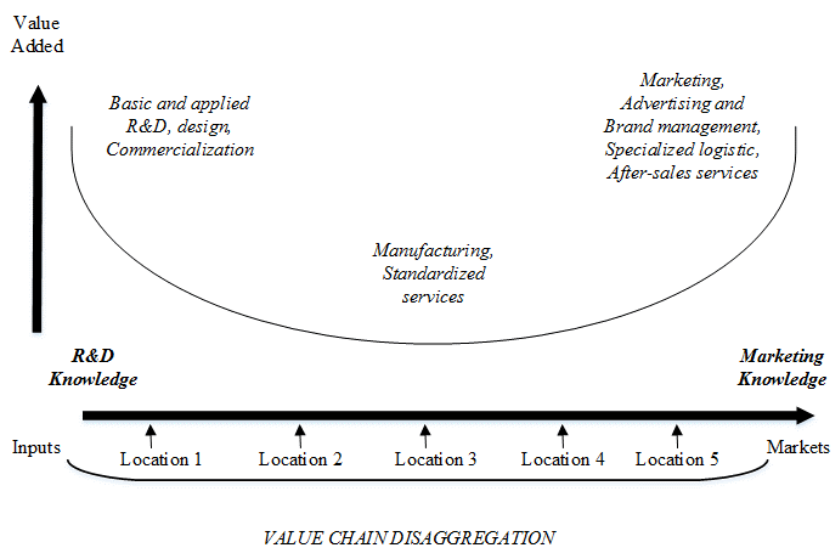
Value Added

Basic and applied R&D, design, Commercialization

Marketing, Advertising and Brand management, Specialized logistic, After-sales services

Manufacturing, Standardized services

R&D Knowledge

Marketing Knowledge

Inputs

Location 1

Location 2

Location 3

Location 4

Location 5

Markets

VALUE CHAIN DISAGGREGATION